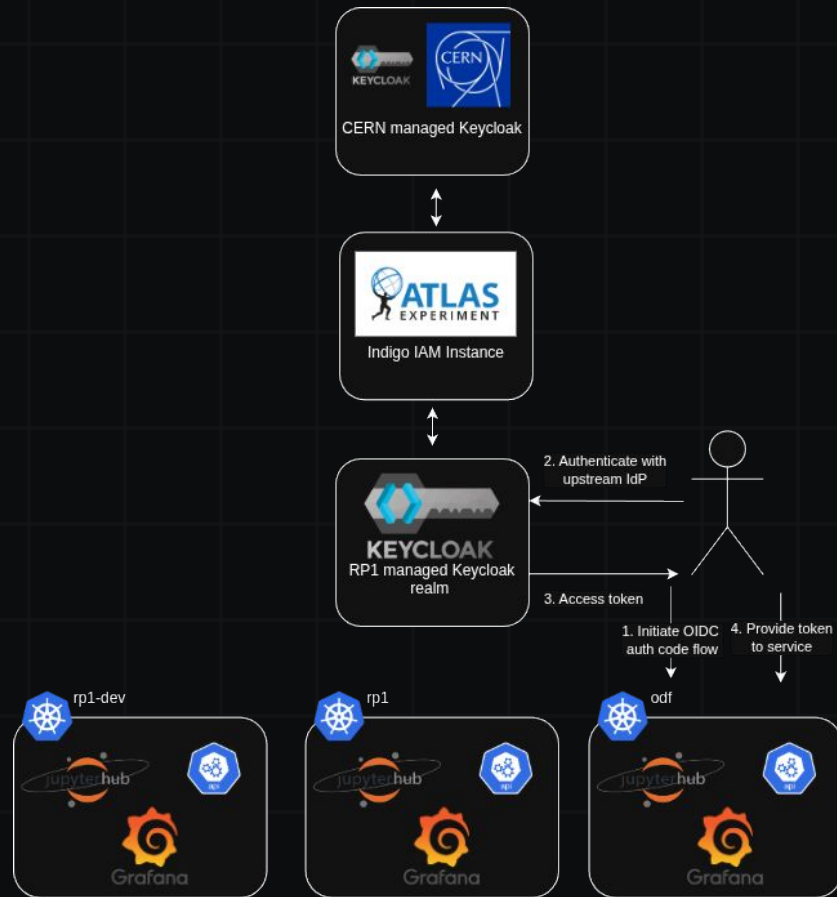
KEYCLOAK CERN
CERN managed Keycloak

ATLAS EXPERIMENT
Indigo IAM Instance

2. Authenticate with upstream IdP

KEYCLOAK
RP1 managed Keycloak realm

3. Access token

1. Initiate OIDC auth code flow

4. Provide token to service

rp1-dev
jupyterhub
api
Grafana

rp1
jupyterhub
api
Grafana

odf
jupyterhub
api
Grafana